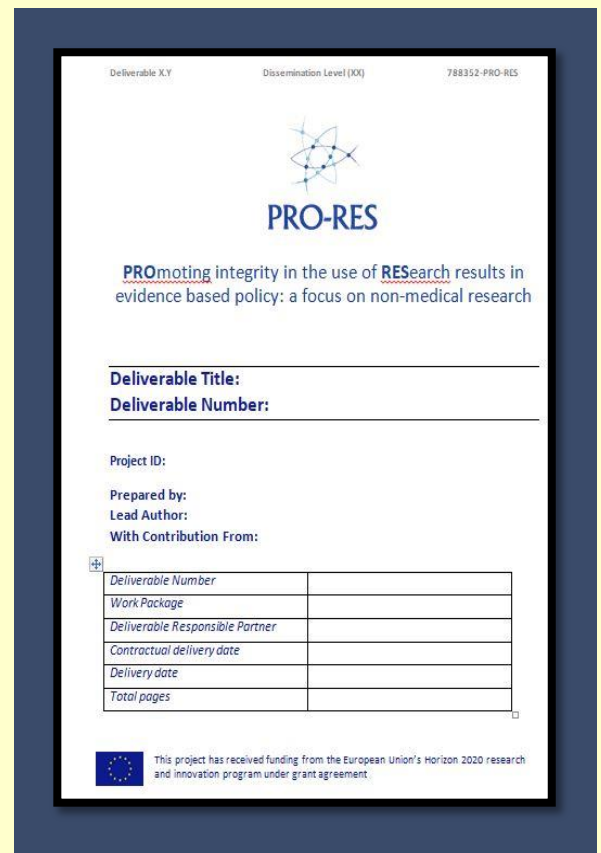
Deliverable X.Y Dissemination Level (XX) 788352-PRO-RES

PRO-RES

PROmoting integrity in the use of RESearch results in evidence based policy: a focus on non-medical research

Deliverable Title:
Deliverable Number:

Project ID:

Prepared by:
Lead Author:
With Contribution From:

| | |
|---|---|
| Deliverable Number | |
| Work Package | |
| Deliverable Responsible Partner | |
| Contractual delivery date | |
| Delivery date | |
| Total pages | |

This project has received funding from the European Union's Horizon 2020 research and innovation program under grant agreement